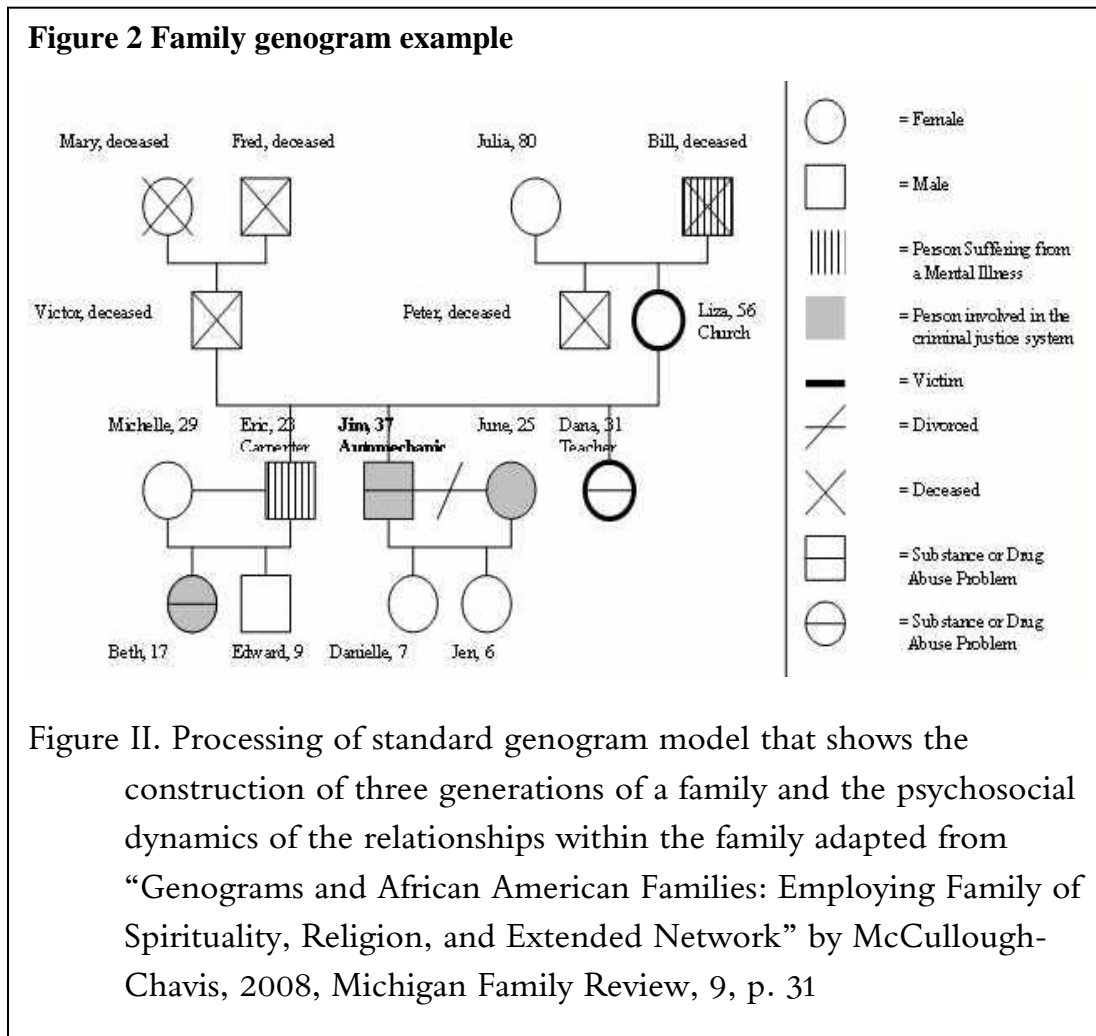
**Figure 2 Family genogram example**

Mary, deceased
Fred, deceased
Julia, 80
Bill, deceased

Victor, deceased
Peter, deceased
Liza, 56
Church

Michelle, 29
Eric, 23
Carpenter
**Jim, 37**
**Automechanic**
June, 25
Dana, 31
Teacher

Beth, 17
Edward, 9
Danielle, 7
Jen, 6

= Female
= Male
= Person Suffering from a Mental Illness
= Person involved in the criminal justice system
= Victim
= Divorced
= Deceased
= Substance or Drug Abuse Problem
= Substance or Drug Abuse Problem

Figure II. Processing of standard genogram model that shows the construction of three generations of a family and the psychosocial dynamics of the relationships within the family adapted from "Genograms and African American Families: Employing Family of Spirituality, Religion, and Extended Network" by McCullough-Chavis, 2008, Michigan Family Review, 9, p. 31